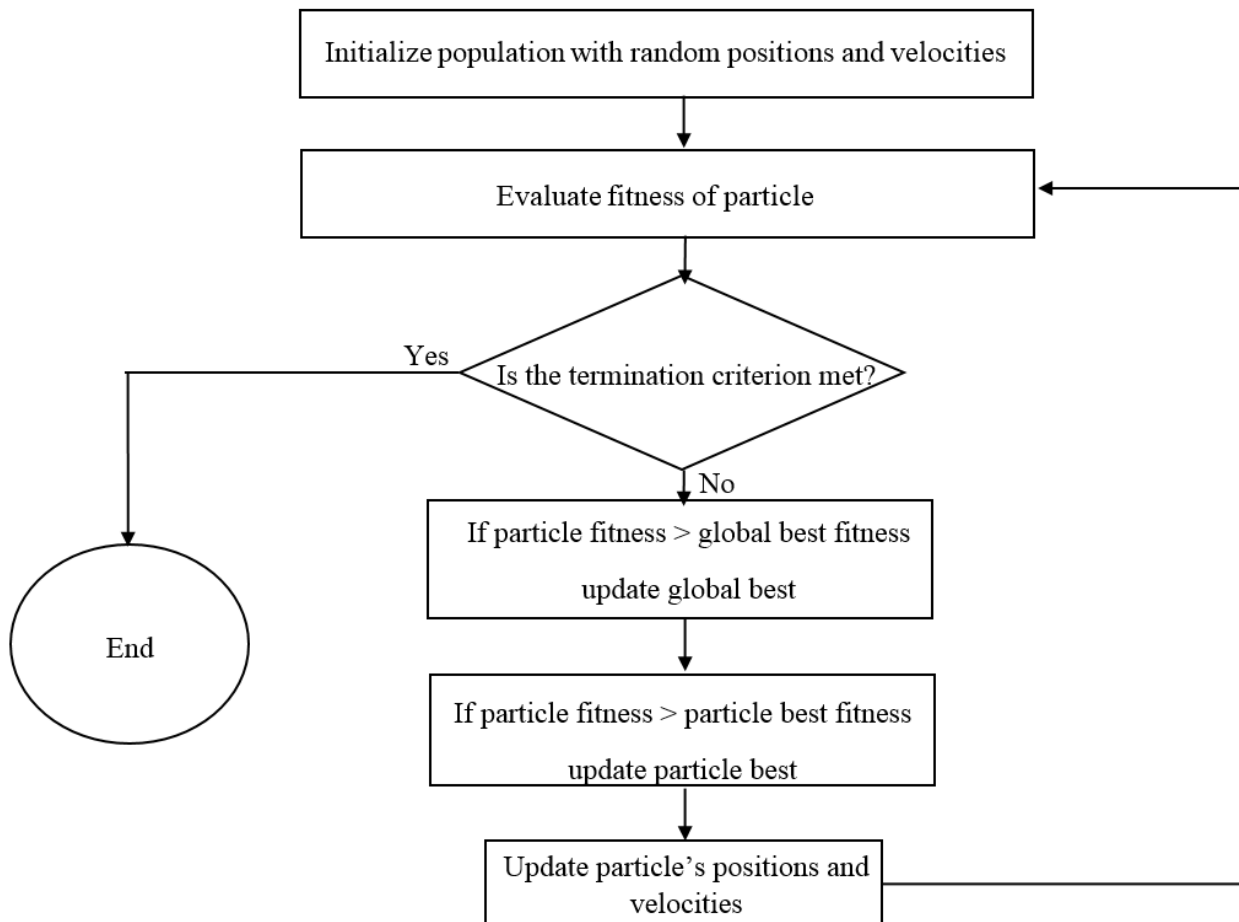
Initialize population with random positions and velocities

Evaluate fitness of particle

Yes

Is the termination criterion met?

No

If particle fitness > global best fitness update global best

End

If particle fitness > particle best fitness update particle best

Update particle's positions and velocities